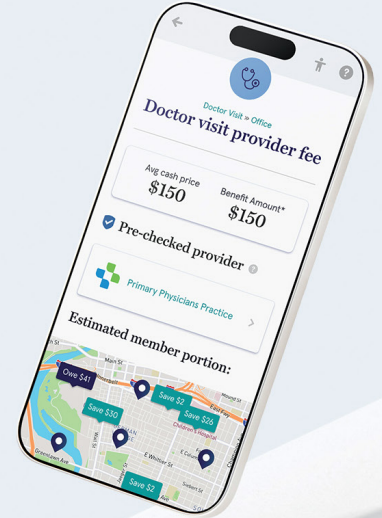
Doctor Visit » Office

Doctor visit provider fee

Avg cash price
$150

Benefit Amount*
$150

Pre-checked provider

Primary Physicians Practice

Estimated member portion:

Main St

Owe $41

Save $2

Save $30

Save $26

Children's Hospital

E Whitner St

Greenlawn Ave

Save $2

Sixth St